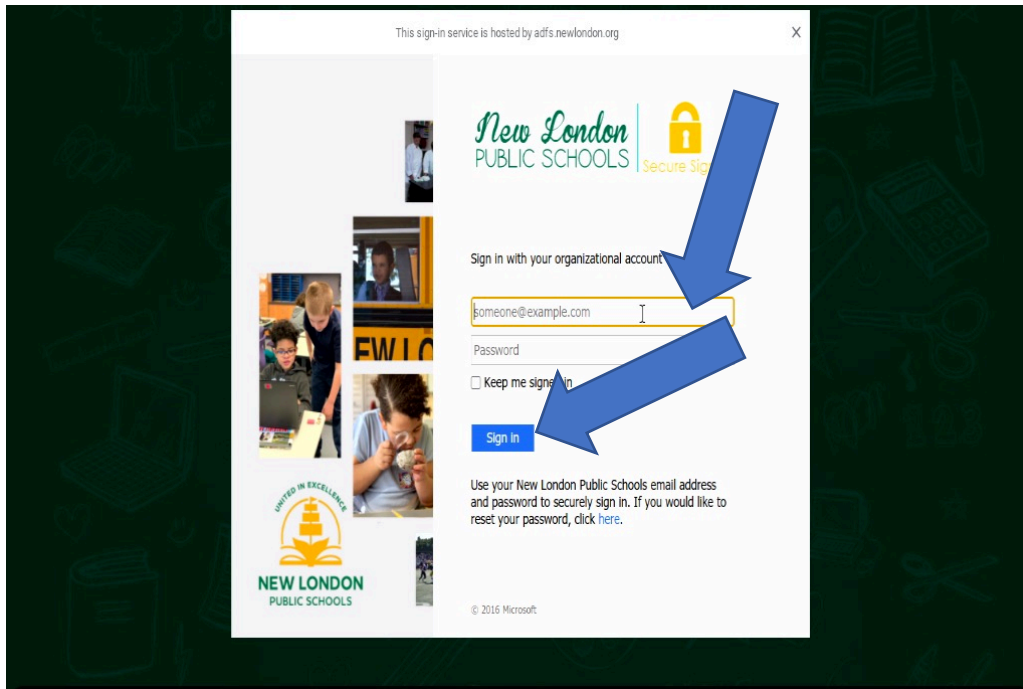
This sign-in service is hosted by adfs.newlondon.org

×

New London
PUBLIC SCHOOLS

Secure Sig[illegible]

Sign in with your organizational account

someone@example.com

Password

Keep me signed in

Sign in

Use your New London Public Schools email address and password to securely sign in. If you would like to reset your password, click here.

© 2016 Microsoft

NEW LO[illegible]

UNITED IN EXCELLENCE

NEW LONDON
PUBLIC SCHOOLS